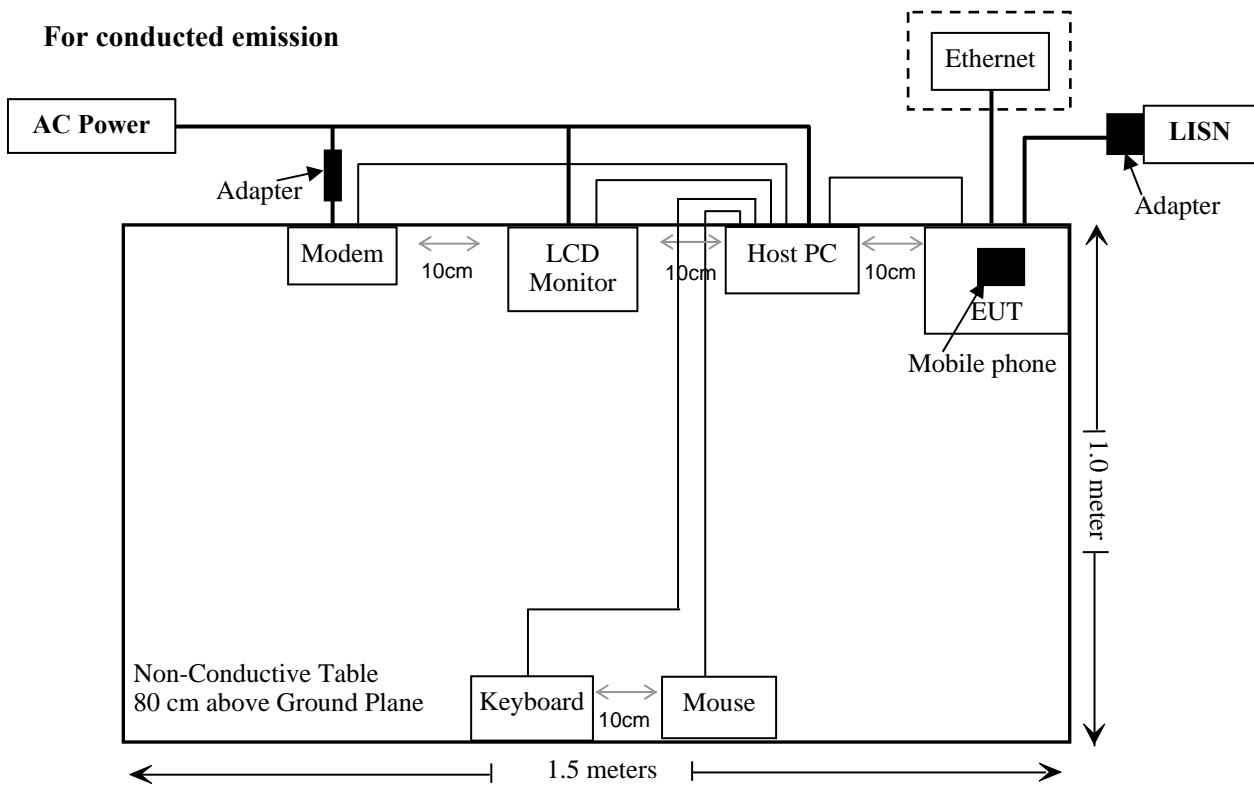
**For conducted emission**

Ethernet

AC Power

LISN

Adapter

Adapter

Modem

10cm

LCD Monitor

10cm

Host PC

10cm

EUT

Mobile phone

1.0 meter

Non-Conductive Table
80 cm above Ground Plane

Keyboard

10cm

Mouse

1.5 meters